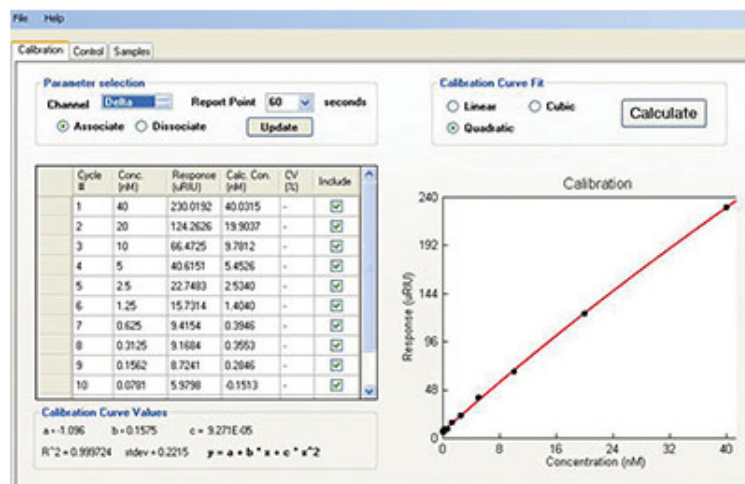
File Help

Calibration | Control | Samples

Parameter selection

Channel Delta Report Point 60 seconds

Associate Dissociate Update

Calibration Curve Fit

Linear Cubic Calculate

Quadratic

| Cycle # | Conc. (nM) | Response (uRIU) | Calc. Con. (nM) | CV (%) | Include |
|---|---|---|---|---|---|
| 1 | 40 | 230.0192 | 40.0315 | - | ☑ |
| 2 | 20 | 124.2626 | 19.9037 | - | ☑ |
| 3 | 10 | 66.4725 | 9.7812 | - | ☑ |
| 4 | 5 | 40.6151 | 5.4526 | - | ☑ |
| 5 | 2.5 | 22.7483 | 2.5340 | - | ☑ |
| 6 | 1.25 | 15.7314 | 1.4040 | - | ☑ |
| 7 | 0.625 | 9.4154 | 0.3946 | - | ☑ |
| 8 | 0.3125 | 9.1684 | 0.3553 | - | ☑ |
| 9 | 0.1562 | 8.7241 | 0.2846 | - | ☑ |
| 10 | 0.0781 | 5.9798 | -0.1513 | - | ☑ |

Calibration Curve Values

a = -1.096 b = 0.1575 c = 9.271E-05

R^2 = 0.999724 stdev = 0.2215 y = a + b * x + c * x^2

Calibration

240
192
144
96
48
0

Response (uRIU)

0 8 16 24 32 40

Concentration (nM)